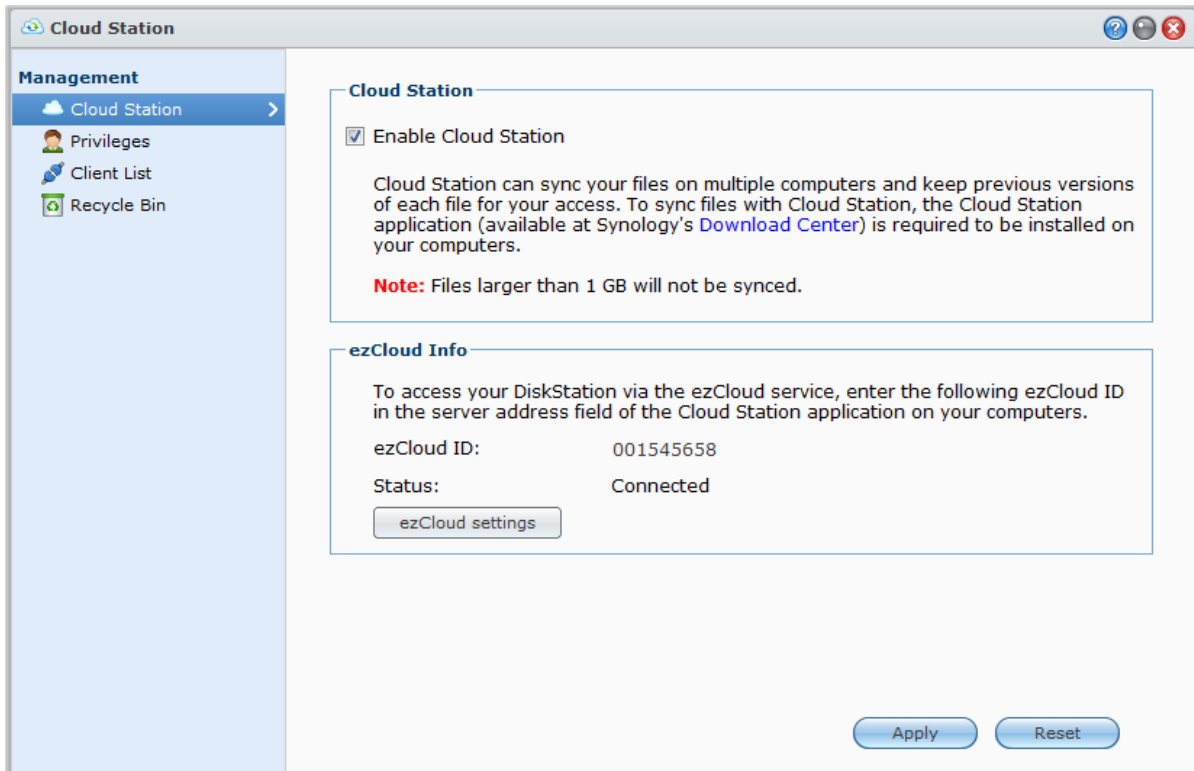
Cloud Station

Management
Cloud Station
Privileges
Client List
Recycle Bin

Cloud Station

Enable Cloud Station

Cloud Station can sync your files on multiple computers and keep previous versions of each file for your access. To sync files with Cloud Station, the Cloud Station application (available at Synology's Download Center) is required to be installed on your computers.

Note: Files larger than 1 GB will not be synced.

ezCloud Info

To access your DiskStation via the ezCloud service, enter the following ezCloud ID in the server address field of the Cloud Station application on your computers.

ezCloud ID: 001545658

Status: Connected

ezCloud settings

Apply Reset